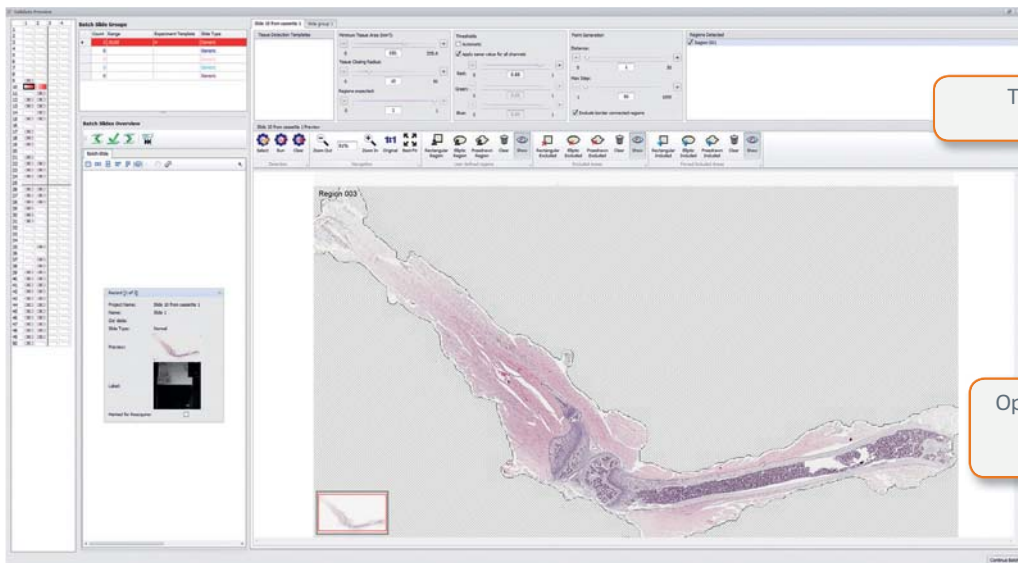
Batch Slide Groups

| Count | Range | Experiment Template | Slide Type |
|---|---|---|---|
| 2 | 10-10 | 10 | Generic |
| 0 | | | Generic |
| 0 | | | Generic |
| 0 | | | Generic |
| 0 | | | Generic |
| 0 | | | Generic |

Batch Slides Overview

Batch Slide

Project Name: Slide 10 from cassette 1
Name: Slide 1
Slide Type: Normal
Preview:
Label:
Marked for Rescanning:

Slide 10 from cassette 1
Slide group 1

Tissue Detection Templates
Minimum Tissue Area (mm²)
Tissue Closing Radius
Regions expected
Thresholds
Automatic
Apply same value for all channels
Red:
Green:
Blue:
Point Generation
Distance:
Max Step:
Exclude border connected regions
Regions Detected
Region 001

Slide 10 from cassette 1 Preview
Select Run Clear Zoom Out Zoom In Original Best Fit Rectangular Region Elliptic Region Freehand Region Clear Show Rectangular Excluded Elliptic Excluded Freehand Excluded Clear Show Rectangular Included Elliptic Included Freehand Included Clear Show
Detection Navigation User defined regions Excluded Areas Forced Included Areas

Region 003

T

Op

Continue Batch